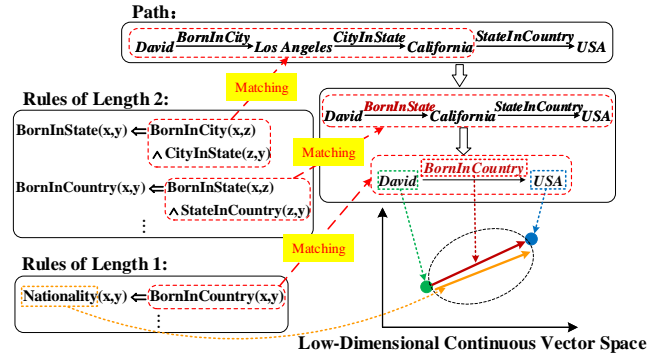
Path:

David $\xrightarrow{BornInCity}$ Los Angeles $\xrightarrow{CityInState}$ California $\xrightarrow{StateInCountry}$ USA

Matching

Rules of Length 2:

BornInState(x,y) ⇐ BornInCity(x,z) ∧ CityInState(z,y)

BornInCountry(x,y) ⇐ BornInState(x,z) ∧ StateInCountry(z,y)

⋮

David $\xrightarrow{BornInState}$ California $\xrightarrow{StateInCountry}$ USA

Matching

David $\xrightarrow{BornInCountry}$ USA

Matching

Rules of Length 1:

Nationality(x,y) ⇐ BornInCountry(x,y)

⋮

Low-Dimensional Continuous Vector Space